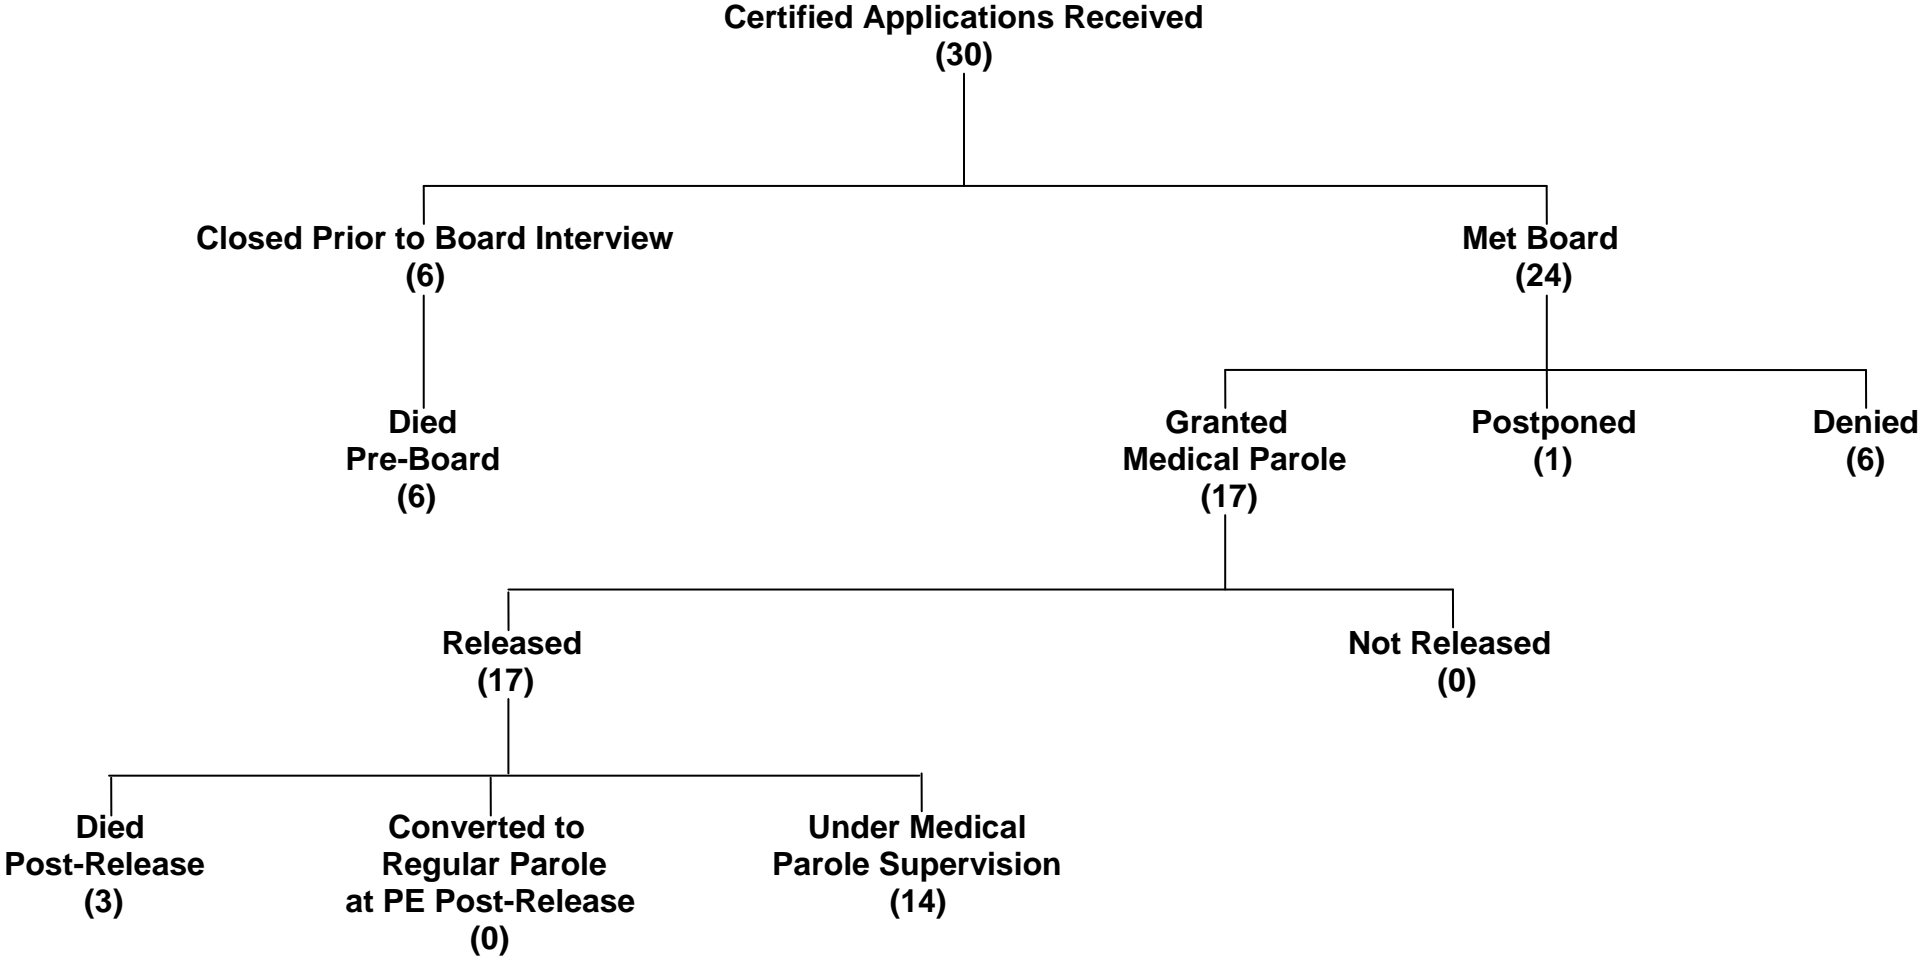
Certified Applications Received
(30)

Closed Prior to Board Interview
(6)

Met Board
(24)

Died
Pre-Board
(6)

Granted
Medical Parole
(17)

Postponed
(1)

Denied
(6)

Released
(17)

Not Released
(0)

Died
Post-Release
(3)

Converted to
Regular Parole
at PE Post-Release
(0)

Under Medical
Parole Supervision
(14)